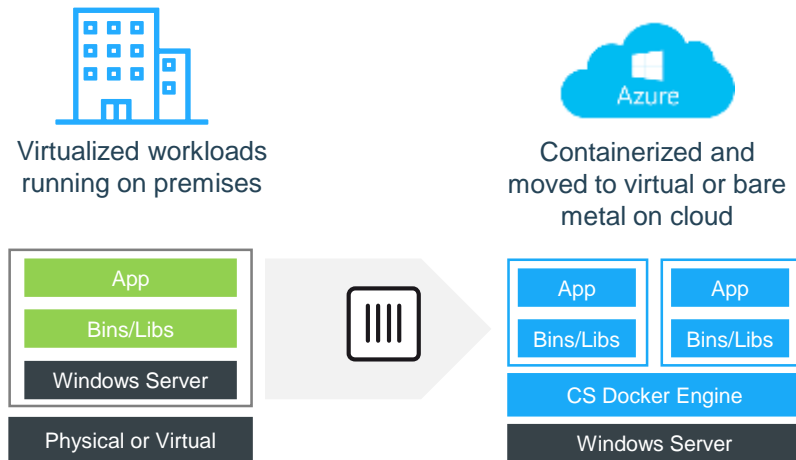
Azure

Virtualized workloads running on premises

Containerized and moved to virtual or bare metal on cloud

App

Bins/Libs

Windows Server

Physical or Virtual

App

Bins/Libs

App

Bins/Libs

CS Docker Engine

Windows Server